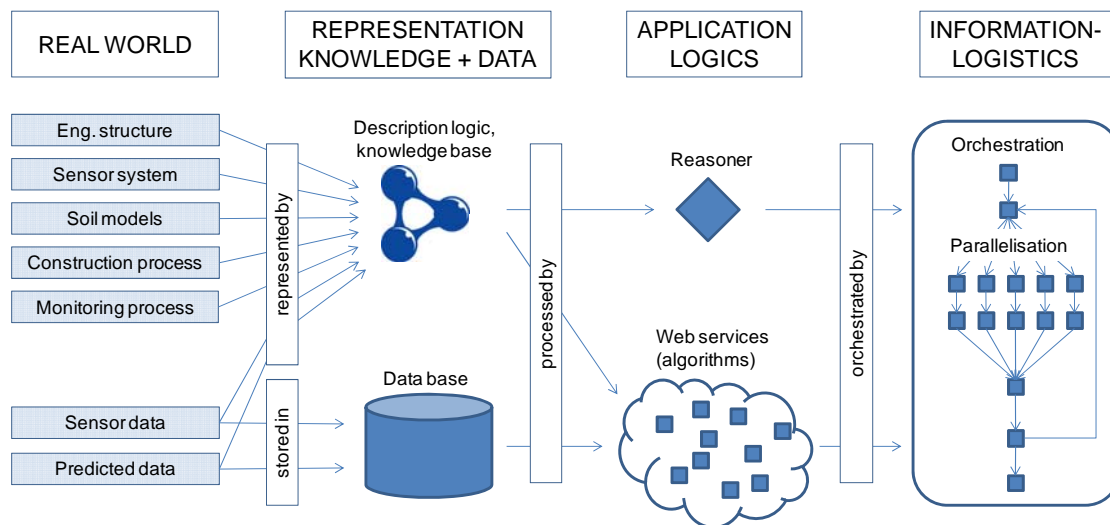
REAL WORLD

REPRESENTATION KNOWLEDGE + DATA

APPLICATION LOGICS

INFORMATION-LOGISTICS

Eng. structure

Sensor system

Soil models

Construction process

Monitoring process

Sensor data

Predicted data

represented by

stored in

Description logic, knowledge base

Data base

processed by

Reasoner

Web services (algorithms)

orchestrated by

Orchestration

Parallelisation